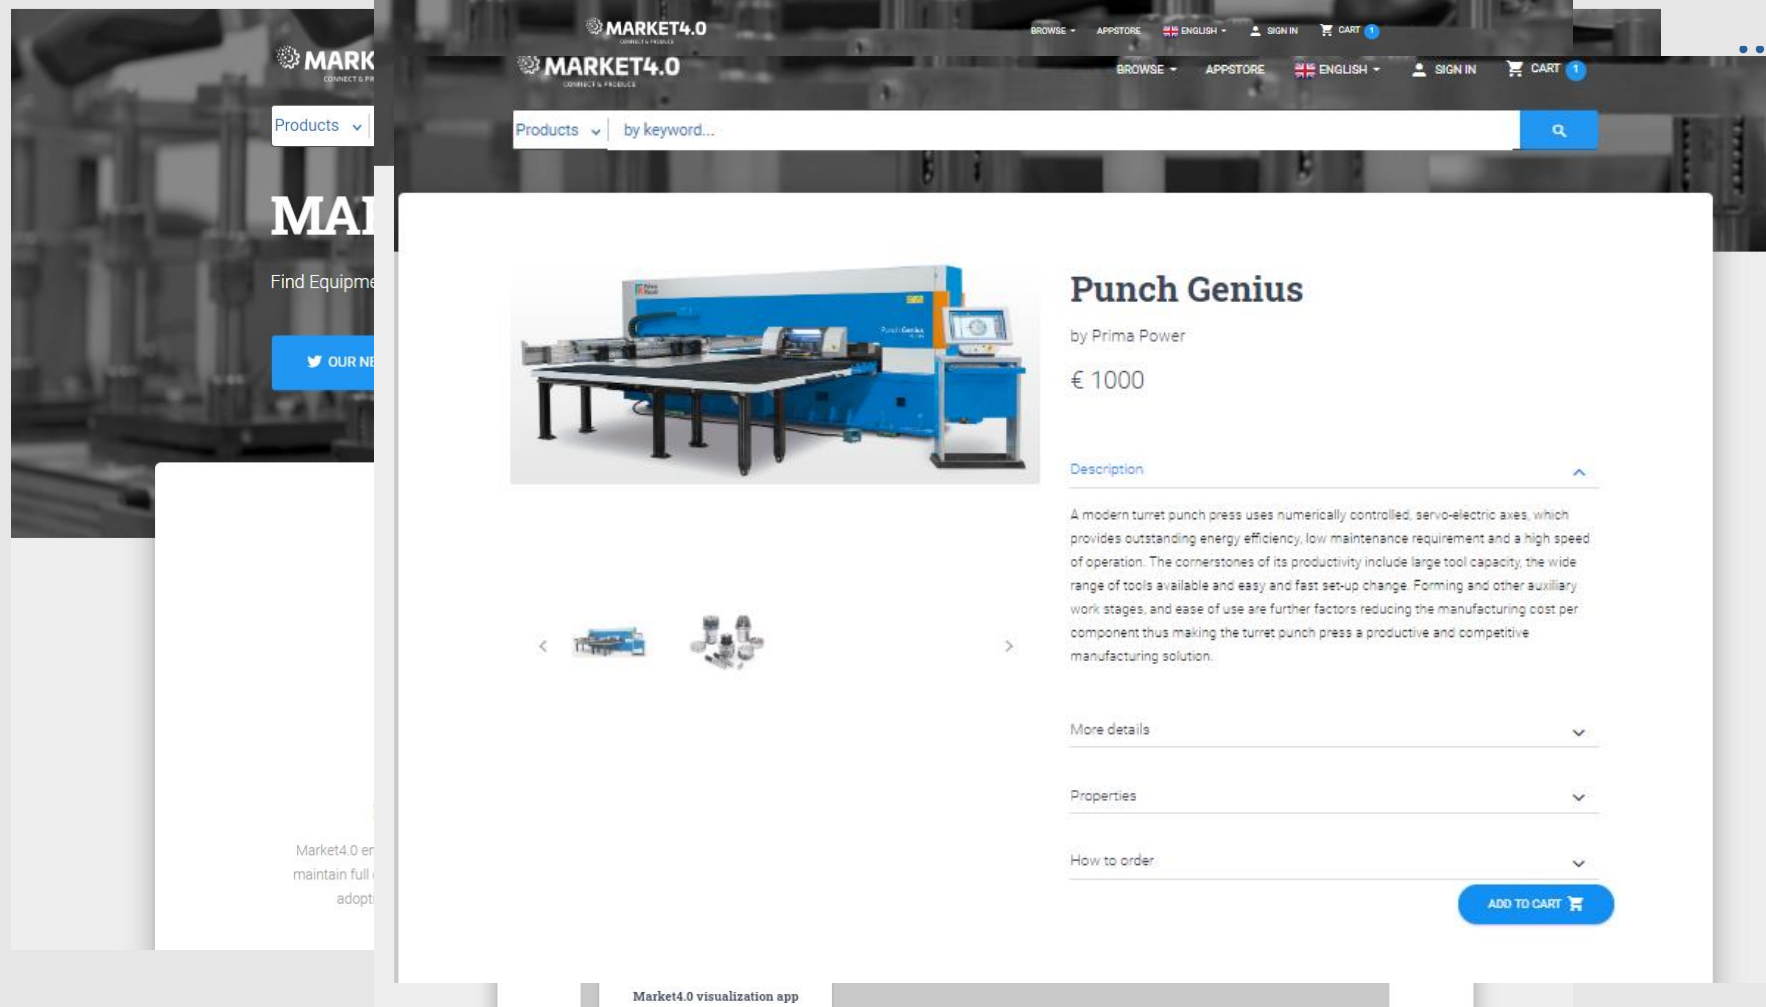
MARK
CONNECT & PR
Products
MA
Find Equipme
OUR NE
Market4.0 er
maintain full
adopt

MARKET4.0
CONNECT & PRODUCE
BROWSE APPSTORE ENGLISH SIGN IN CART 1

MARKET4.0
CONNECT & PRODUCE
BROWSE APPSTORE ENGLISH SIGN IN CART 1

Products by keyword...

Punch Genius

by Prima Power

€ 1000

Description

A modern turret punch press uses numerically controlled, servo-electric axes, which provides outstanding energy efficiency, low maintenance requirement and a high speed of operation. The cornerstones of its productivity include large tool capacity, the wide range of tools available and easy and fast set-up change. Forming and other auxiliary work stages, and ease of use are further factors reducing the manufacturing cost per component thus making the turret punch press a productive and competitive manufacturing solution.

More details

Properties

How to order

ADD TO CART

Market4.0 visualization app